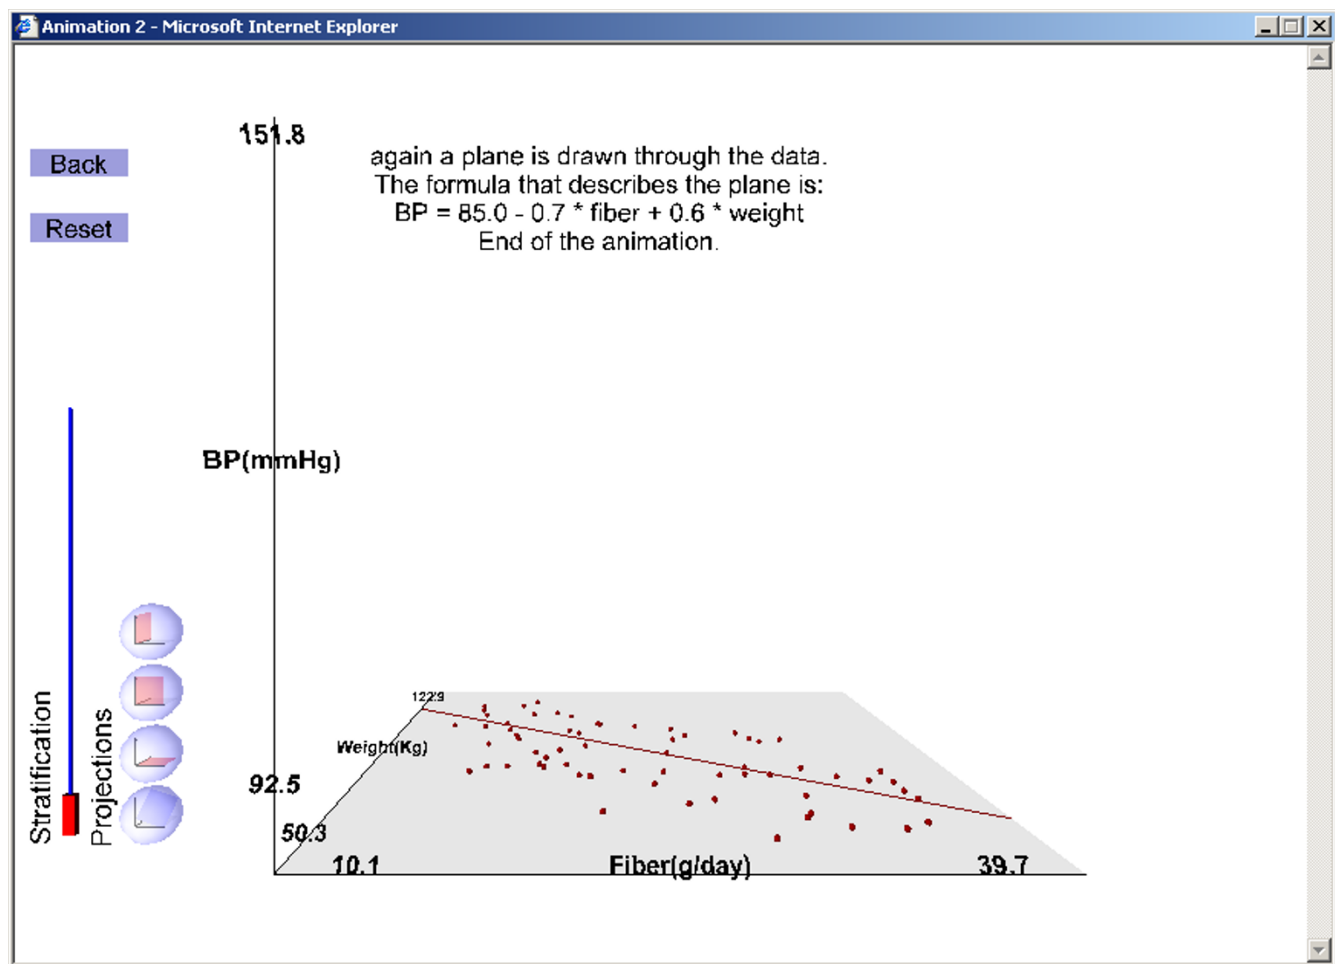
Animation 2 - Microsoft Internet Explorer

Back

Reset

151.8

again a plane is drawn through the data.
The formula that describes the plane is:
BP = 85.0 - 0.7 * fiber + 0.6 * weight
End of the animation.

BP(mmHg)

Stratification

Projections

122.9

Weight(Kg)

92.5

50.3

10.1

Fiber(g/day)

39.7